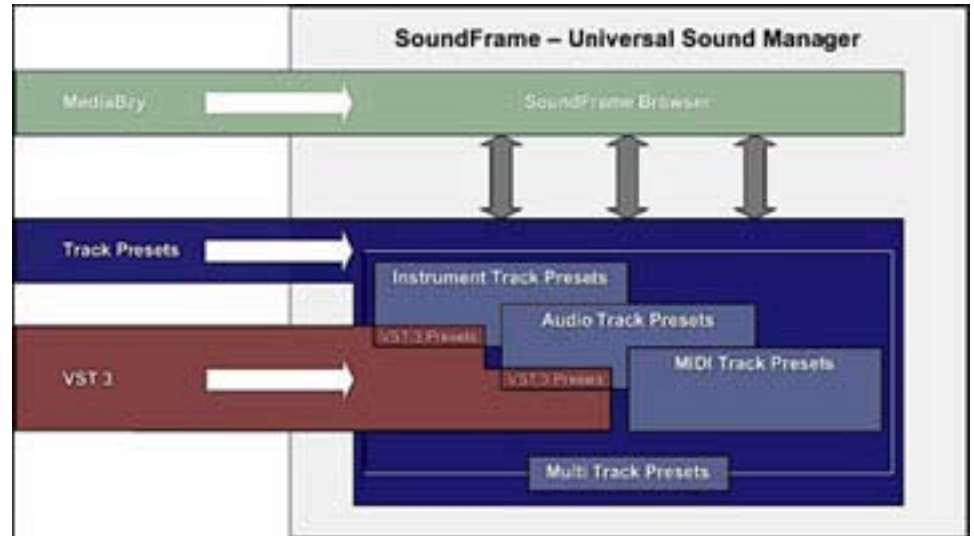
SoundFrame – Universal Sound Manager

MediaBay

SoundFrame Browser

Track Presets

Instrument Track Presets

VST 3 Presets

Audio Track Presets

VST 3

VST 3 Presets

MIDI Track Presets

Multi Track Presets